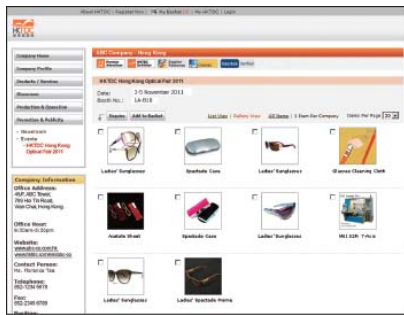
About HKTDC | Register Now | My Bucket | My HKTDC | Login

HKTDC

Company Home
Company Profile
Products / Services
Showroom
Production & Quality
Promotion & Publicity

- Newsroom
- Events
- HKTDC Hong Kong Optical Fair 2011

Company Information

Office Address:
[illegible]
Hong Kong

Office Hour:
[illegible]

Website:
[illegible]

Contact Person:
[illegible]

Telephone:
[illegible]

Fax:
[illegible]

ABC Company - Hong Kong

HKTDC Hong Kong Optical Fair 2011

Date: 2-5 November 2011
Booth No.: 1A-B18

Enquire | Add to Basket | List View | Gallery View | All Items | 1 Item Per Page | Items Per Page 20

Ladies' Sunglasses
Spectacle Case
Ladies' Sunglasses
Glasses Cleaning Cloth
Acetate Sheet
Spectacle Case
Ladies' Sunglasses
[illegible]
Ladies' Sunglasses
Ladies' Spectacle Frame